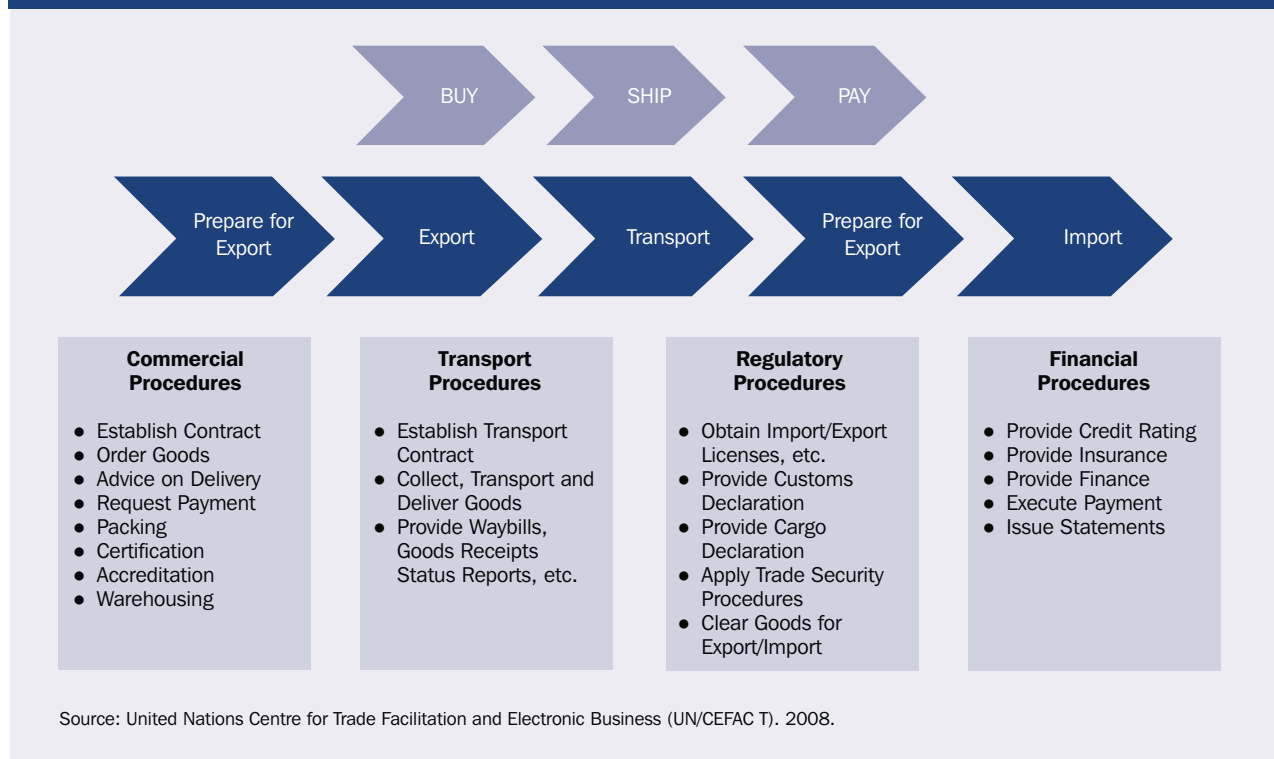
BUY

SHIP

PAY

Prepare for Export

Export

Transport

Prepare for Export

Import

**Commercial Procedures**

- Establish Contract
- Order Goods
- Advice on Delivery
- Request Payment
- Packing
- Certification
- Accreditation
- Warehousing

**Transport Procedures**

- Establish Transport Contract
- Collect, Transport and Deliver Goods
- Provide Waybills, Goods Receipts Status Reports, etc.

**Regulatory Procedures**

- Obtain Import/Export Licenses, etc.
- Provide Customs Declaration
- Provide Cargo Declaration
- Apply Trade Security Procedures
- Clear Goods for Export/Import

**Financial Procedures**

- Provide Credit Rating
- Provide Insurance
- Provide Finance
- Execute Payment
- Issue Statements

Source: United Nations Centre for Trade Facilitation and Electronic Business (UN/CEFAC T). 2008.